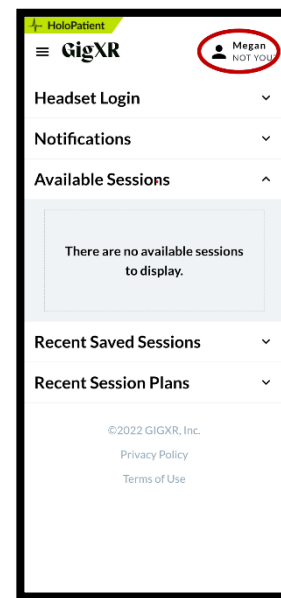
HoloPatient

GigXR

Megan
NOT YOU

Headset Login

Notifications

Available Sessions

There are no available sessions to display.

Recent Saved Sessions

Recent Session Plans

©2022 GIGXR, Inc.

Privacy Policy

Terms of Use